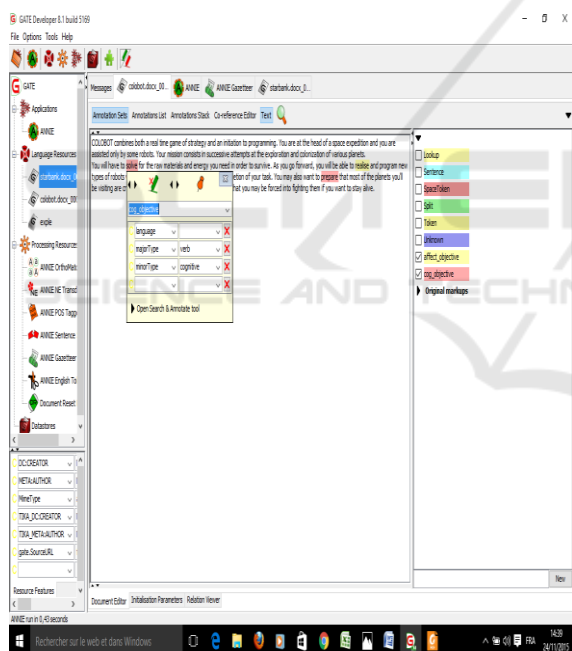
GATE Developer 8.1 build 5169

File Options Tools Help

GATE

Applications

ANNIE

Language Resources

starbank.docx

colobot.docx

exple

Processing Resources

ANNIE OrthoMatc

ANNIE NE Transd

ANNIE POS Tagg

ANNIE Sentence

ANNIE Gazetteer

ANNIE English To

Document Reset

Datastores

DC:CREATOR

META:AUTHOR

MimeType

TIKA_DC:CREATOR

TIKA_META:AUTHOR

gate.SourceURL

Resource Features

Messages | colobot.docx_00... | ANNIE | ANNIE Gazetteer | starbank.docx_0...

Annotation Sets | Annotations List | Annotations Stack | Co-reference Editor | Text

COLOBOT combines both a real time game of strategy and an initiation to programming. You are at the head of a space expedition and you are assisted only by some robots. Your mission consists in successive attempts at the exploration and colonization of various planets.
You will have to solve for the raw materials and energy you need in order to survive. As you go forward, you will be able to realise and program new types of robots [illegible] etion of your task. You may also want to prepare that most of the planets you'll be visiting are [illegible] hat you may be forced into fighting them if you want to stay alive.

cog_objective

language

majorType | verb

minorType | cognitive

Open Search & Annotate tool

Lookup

Sentence

SpaceToken

Split

Token

Unknown

affect_objective

cog_objective

Original markups

New

Document Editor | Initialisation Parameters | Relation Viewer

ANNIE run in 0,40 seconds

Rechercher sur le web et dans Windows

FRA 14:39 24/11/2015